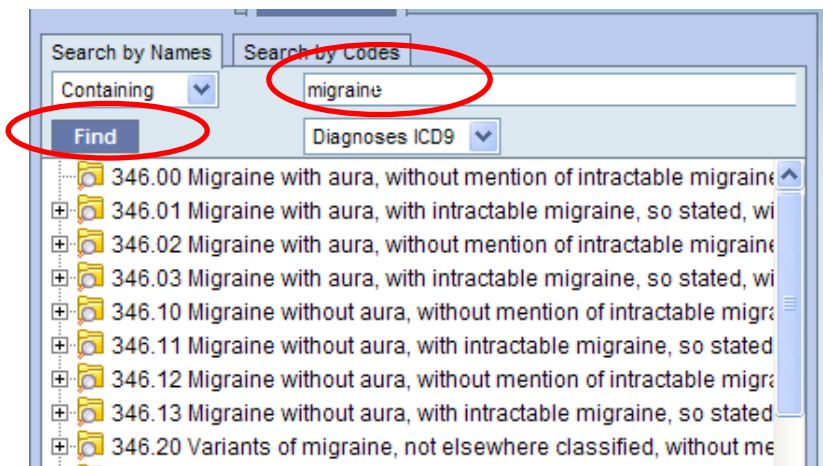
Search by Names
Search by Codes
Containing
migraine
Find
Diagnoses ICD9
346.00 Migraine with aura, without mention of intractable migraine
346.01 Migraine with aura, with intractable migraine, so stated, wi
346.02 Migraine with aura, without mention of intractable migraine
346.03 Migraine with aura, with intractable migraine, so stated, wi
346.10 Migraine without aura, without mention of intractable migra
346.11 Migraine without aura, with intractable migraine, so stated
346.12 Migraine without aura, without mention of intractable migra
346.13 Migraine without aura, with intractable migraine, so stated
346.20 Variants of migraine, not elsewhere classified, without me